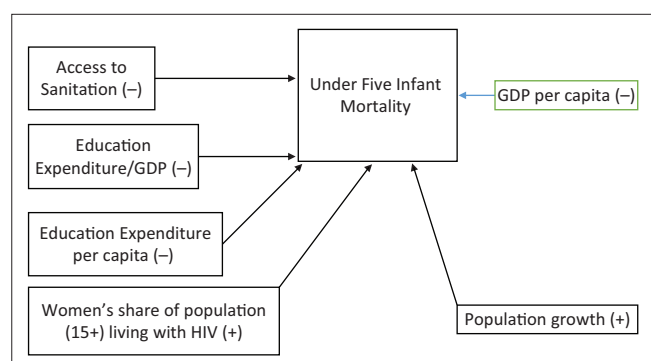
Access to Sanitation (–)

Under Five Infant Mortality

GDP per capita (–)

Education Expenditure/GDP (–)

Education Expenditure per capita (–)

Women's share of population (15+) living with HIV (+)

Population growth (+)